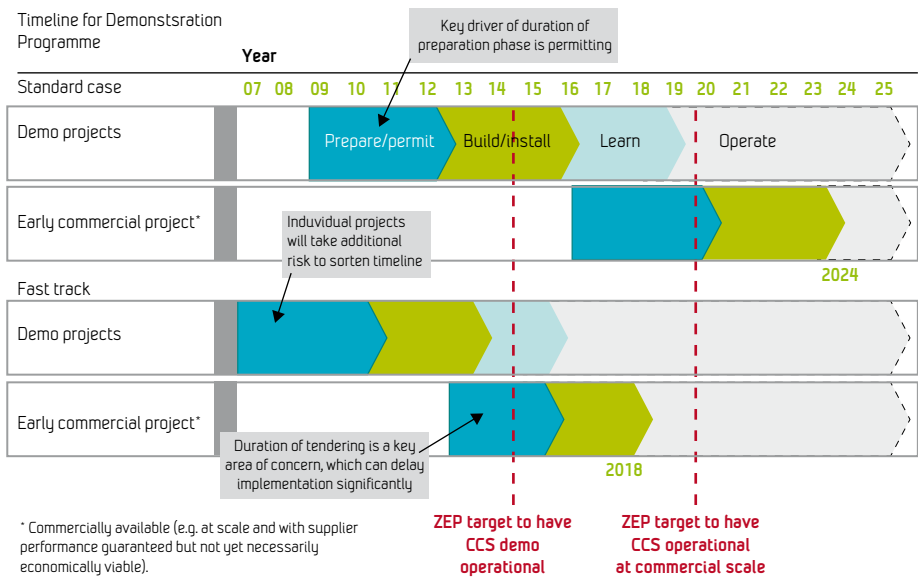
Timeline for Demonstsration Programme

Year

Key driver of duration of preparation phase is permitting

Standard case

07 08 09 10 11 12 13 14 15 16 17 18 19 20 21 22 23 24 25

Demo projects

Prepare/permit

Build/install

Learn

Operate

Early commercial project*

Induvidual projects will take additional risk to sorten timeline

2024

Fast track

Demo projects

Early commercial project*

Duration of tendering is a key area of concern, which can delay implementation significantly

2018

* Commercially available (e.g. at scale and with supplier performance guaranteed but not yet necessarily economically viable).

ZEP target to have CCS demo operational

ZEP target to have CCS operational at commercial scale